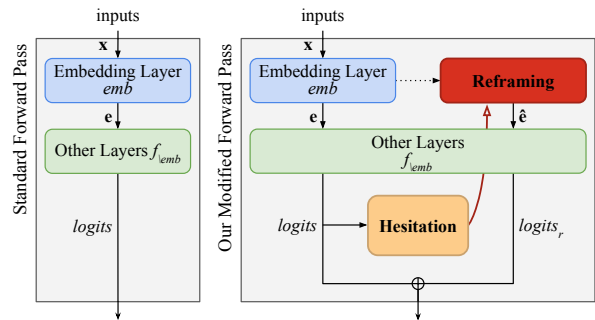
Standard Forward Pass

inputs

$\mathbf{x}$

Embedding Layer
$emb$

$\mathbf{e}$

Other Layers $f_{\backslash emb}$

$logits$

Our Modified Forward Pass

inputs

$\mathbf{x}$

Embedding Layer
$emb$

Reframing

$\mathbf{e}$

$\hat{\mathbf{e}}$

Other Layers
$f_{\backslash emb}$

$logits$

Hesitation

$logits_r$

$\oplus$